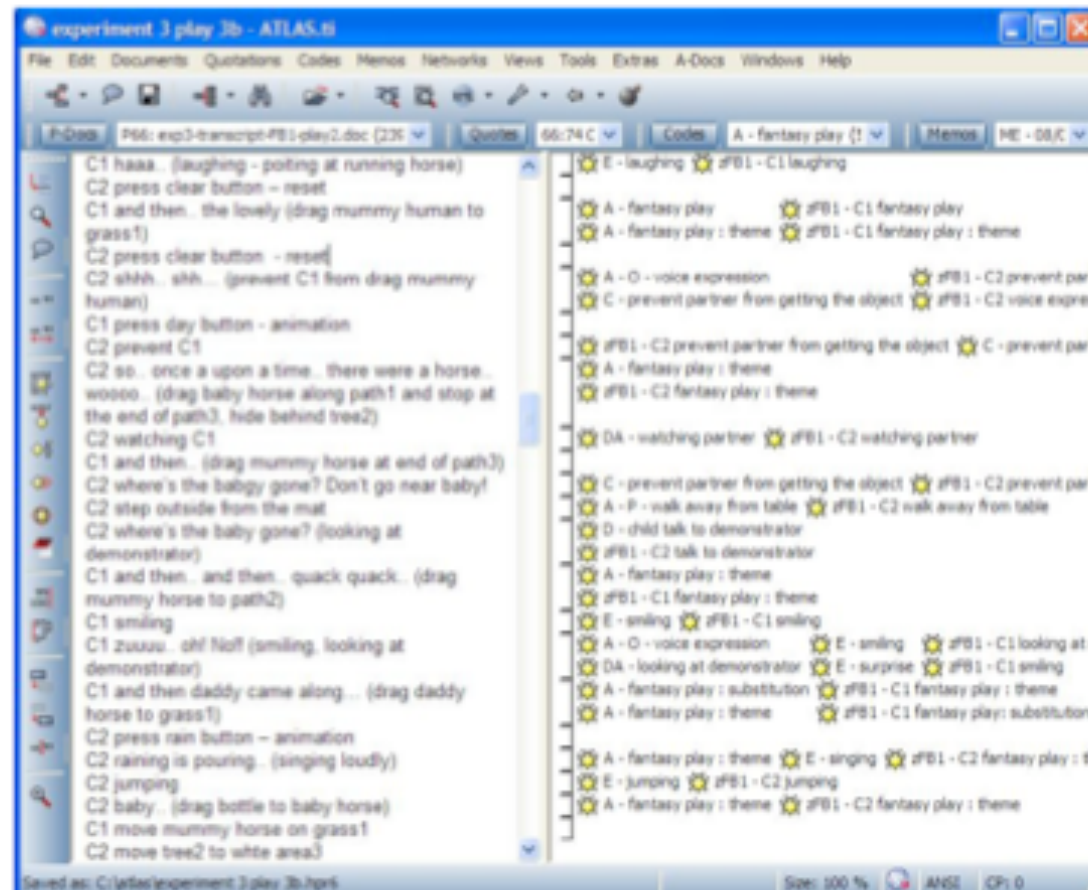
experiment 3 play 3b - ATLAS.ti

File Edit Documents Quotations Codes Memos Networks Views Tools Extras A-Docs Windows Help

P-Docs P66: exp3-transcript-FB1-play2.doc (23( Quotes 66:74 C Codes A - fantasy play {1 Memos ME - 08/C

C1 haaa.. (laughing - poiting at running horse)
C2 press clear button – reset
C1 and then.. the lovely (drag mummy human to grass1)
C2 press clear button - reset
C2 shhh.. shh... (prevent C1 from drag mummy human)
C1 press day button - animation
C2 prevent C1
C2 so.. once a upon a time.. there were a horse.. woooo.. (drag baby horse along path1 and stop at the end of path3, hide behind tree2)
C2 watching C1
C1 and then.. (drag mummy horse at end of path3)
C2 where's the babgy gone? Don't go near baby!
C2 step outside from the mat
C2 where's the baby gone? (looking at demonstrator)
C1 and then.. and then.. quack quack.. (drag mummy horse to path2)
C1 smiling
C1 zuuuu.. oh! No!! (smiling, looking at demonstrator)
C1 and then daddy came along... (drag daddy horse to grass1)
C2 press rain button – animation
C2 raining is pouring.. (singing loudly)
C2 jumping
C2 baby.. (drag bottle to baby horse)
C1 move mummy horse on grass1
C2 move tree2 to white area3

E - laughing zFB1 - C1 laughing

A - fantasy play zFB1 - C1 fantasy play
A - fantasy play : theme zFB1 - C1 fantasy play : theme

A - O - voice expression zFB1 - C2 prevent par
C - prevent partner from getting the object zFB1 - C2 voice expre

zFB1 - C2 prevent partner from getting the object C - prevent par
A - fantasy play : theme
zFB1 - C2 fantasy play : theme

DA - watching partner zFB1 - C2 watching partner

C - prevent partner from getting the object zFB1 - C2 prevent par
A - P - walk away from table zFB1 - C2 walk away from table
D - child talk to demonstrator
zFB1 - C2 talk to demonstrator
A - fantasy play : theme
zFB1 - C1 fantasy play : theme
E - smiling zFB1 - C1 smiling
A - O - voice expression E - smiling zFB1 - C1 looking at
DA - looking at demonstrator E - surprise zFB1 - C1 smiling
A - fantasy play : substitution zFB1 - C1 fantasy play : theme
A - fantasy play : theme zFB1 - C1 fantasy play: substitution

A - fantasy play : theme E - singing zFB1 - C2 fantasy play : t
E - jumping zFB1 - C2 jumping
A - fantasy play : theme zFB1 - C2 fantasy play : theme

Saved as: C:\atlas\experiment 3 play 3b.hpr6 Size: 100 % ANSI CP: 0